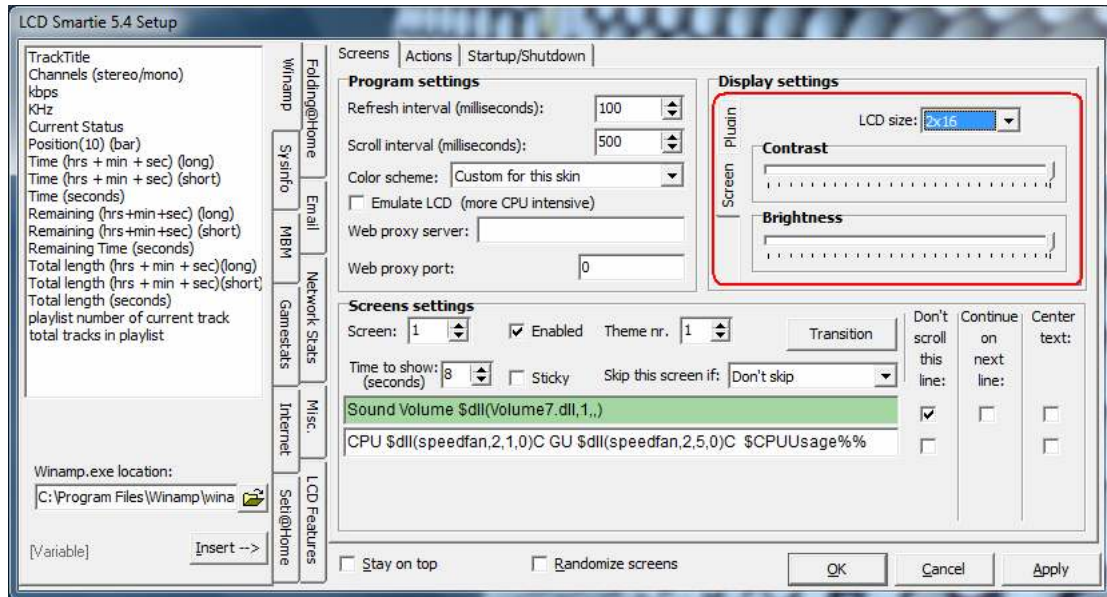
LCD Smartie 5.4 Setup

TrackTitle
Channels (stereo/mono)
kbps
KHz
Current Status
Position(10) (bar)
Time (hrs + min + sec) (long)
Time (hrs + min + sec) (short)
Time (seconds)
Remaining (hrs+min+sec) (long)
Remaining (hrs+min+sec) (short)
Remaining Time (seconds)
Total length (hrs + min + sec)(long)
Total length (hrs + min + sec)(short)
Total length (seconds)
playlist number of current track
total tracks in playlist

Winamp.exe location:
C:\Program Files\Winamp\wina

[Variable]
Insert -->

Winamp
Folding@Home
SysInfo
Email
MBM
Network Stats
Gamestats
Internet
Misc.
Seti@Home
LCD Features

Screens | Actions | Startup/Shutdown

Program settings
Refresh interval (milliseconds): 100
Scroll interval (milliseconds): 500
Color scheme: Custom for this skin
Emulate LCD (more CPU intensive)
Web proxy server:
Web proxy port: 0

Display settings
Plugin
Screen
LCD size: 2x16
Contrast
Brightness

Screens settings
Screen: 1
Enabled
Theme nr. 1
Transition
Don't scroll this line:
Continue on next line:
Center text:
Time to show: (seconds) 8
Sticky
Skip this screen if: Don't skip
Sound Volume $dll(Volume7.dll,1,,)
CPU $dll(speedfan,2,1,0)C GU $dll(speedfan,2,5,0)C $CPUUsage%%

Stay on top
Randomize screens
OK
Cancel
Apply